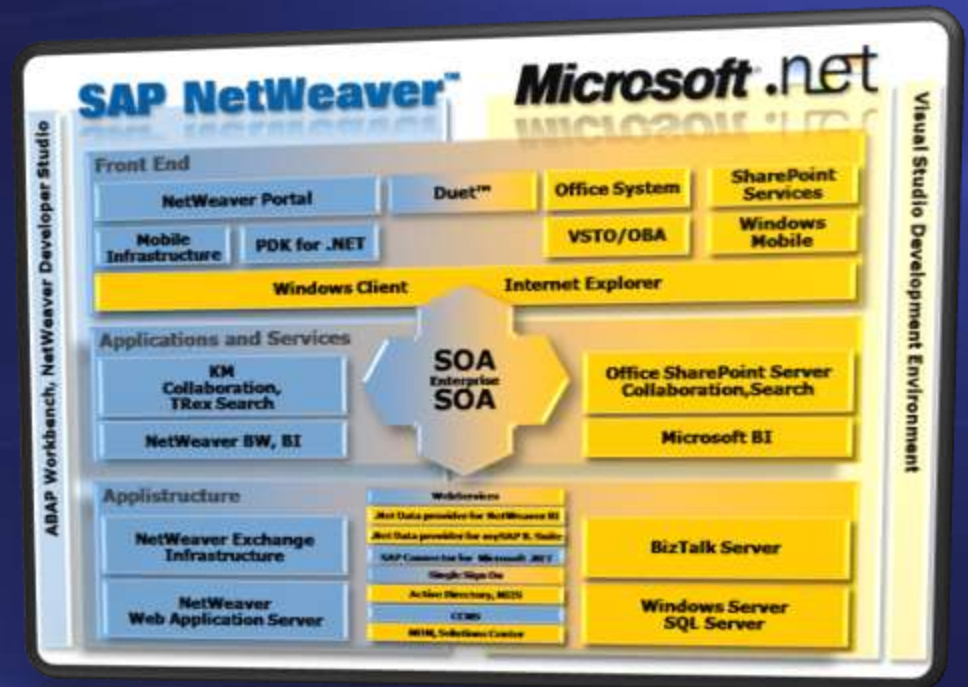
SAP NetWeaver™

Microsoft .net

ABAP Workbench, NetWeaver Developer Studio

Visual Studio Development Environment

Front End

NetWeaver Portal

Duet™

Office System

SharePoint Services

Mobile Infrastructure

PDK for .NET

VSTO/OBA

Windows Mobile

Windows Client

Internet Explorer

Applications and Services

SOA
Enterprise
SOA

KM Collaboration, TRex Search

Office SharePoint Server Collaboration,Search

NetWeaver BW, BI

Microsoft BI

Applistructure

WebServices

.Net Data provider for NetWeaver BI

.Net Data provider for mySAP B. Suite

SAP Connector for Microsoft .NET

Single Sign On

Active Directory, MIIS

CCMS

MOM, Solutions Center

NetWeaver Exchange Infrastructure

BizTalk Server

NetWeaver Web Application Server

Windows Server SQL Server